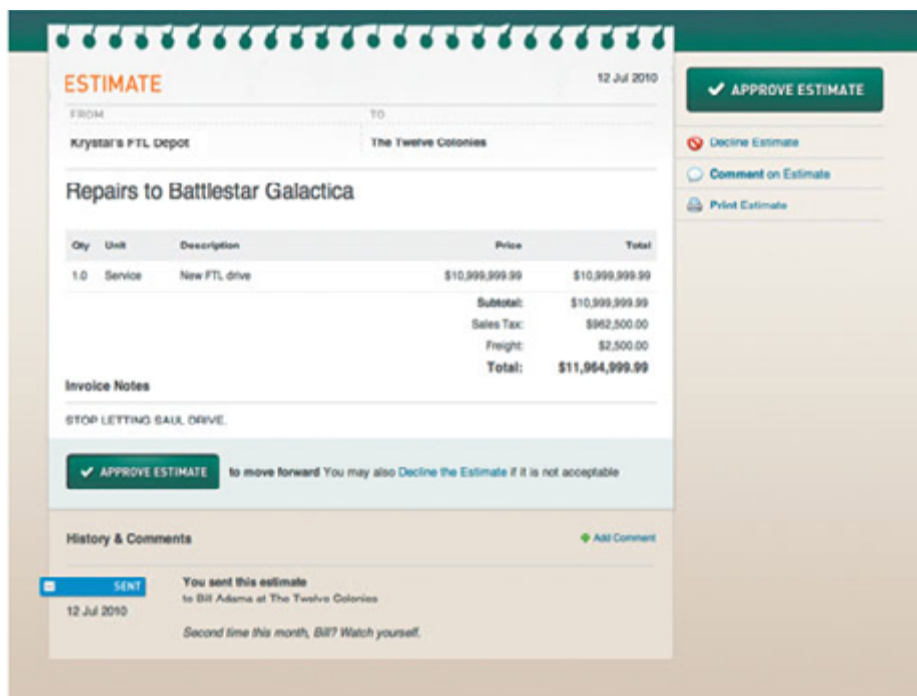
ESTIMATE

12 Jul 2010

FROM

Krystal's FTL Depot

TO

The Twelve Colonies

Repairs to Battlestar Galactica

| Qty | Unit | Description | Price | Total |
|---|---|---|---|---|
| 1.0 | Service | New FTL drive | \$10,999,999.99 | \$10,999,999.99 |
| | | | Subtotal: | \$10,999,999.99 |
| | | | Sales Tax: | \$962,500.00 |
| | | | Freight: | \$2,500.00 |
| | | | Total: | \$11,964,999.99 |

Invoice Notes

STOP LETTING SAUL DRIVE.

APPROVE ESTIMATE to move forward You may also Decline the Estimate if it is not acceptable

History & Comments

Add Comment

SENT

12 Jul 2010

You sent this estimate

to Bill Adama at The Twelve Colonies

Second time this month, Bill? Watch yourself.

APPROVE ESTIMATE

Decline Estimate

Comment on Estimate

Print Estimate